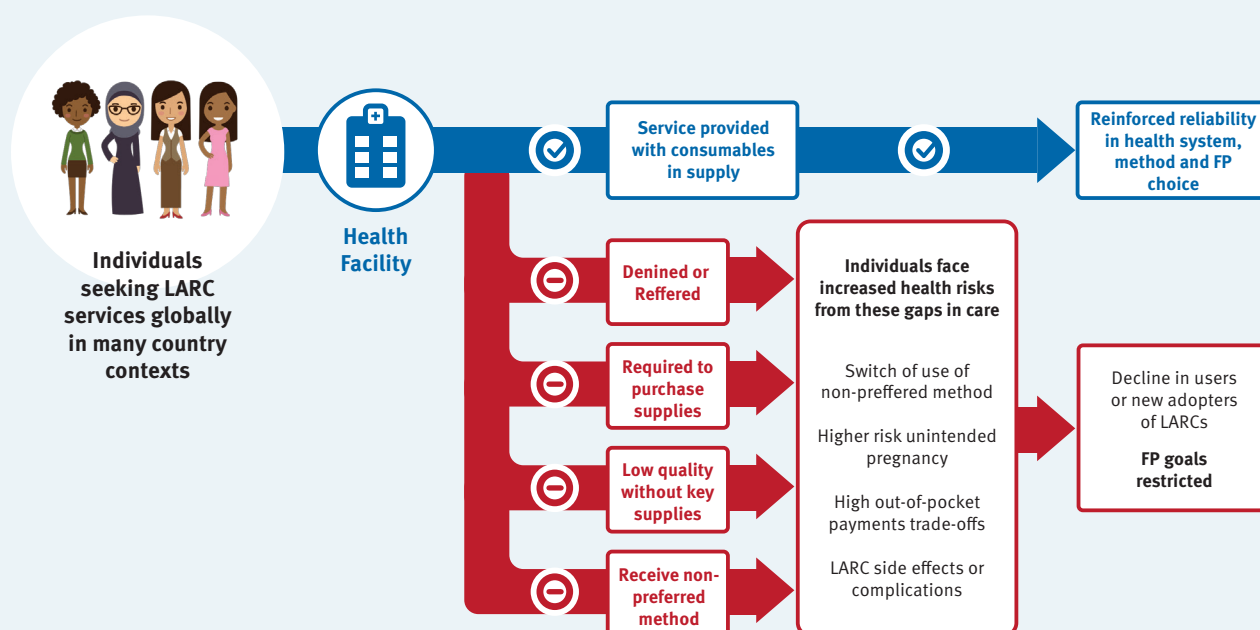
Individuals seeking LARC services globally in many country contexts

Health Facility

Service provided with consumables in supply

Reinforced reliability in health system, method and FP choice

Denied or Reffered

Required to purchase supplies

Low quality without key supplies

Receive non-preferred method

Individuals face increased health risks from these gaps in care

Switch of use of non-preffered method

Higher risk unintended pregnancy

High out-of-pocket payments trade-offs

LARC side effects or complications

Decline in users or new adopters of LARCs

FP goals restricted